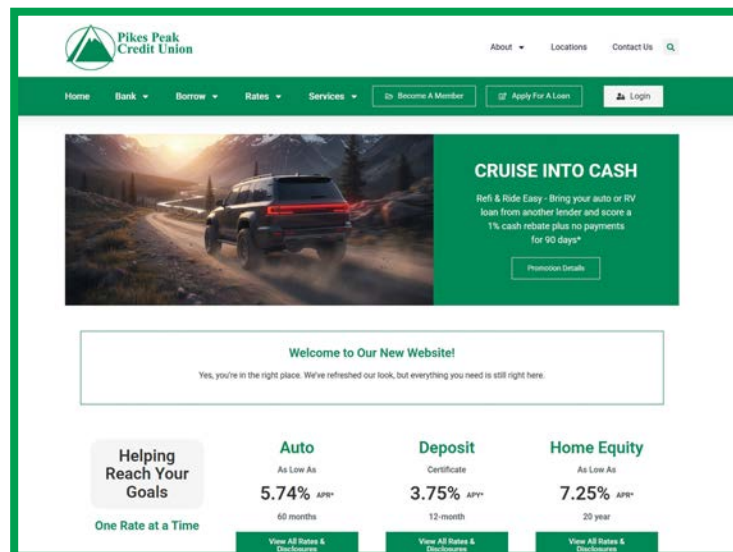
Pikes Peak Credit Union

About ▾ Locations Contact Us

Home Bank ▾ Borrow ▾ Rates ▾ Services ▾ Become A Member Apply For A Loan Login

CRUISE INTO CASH

Refi & Ride Easy - Bring your auto or RV loan from another lender and score a 1% cash rebate plus no payments for 90 days*

Promotion Details

Welcome to Our New Website!

Yes, you're in the right place. We've refreshed our look, but everything you need is still right here.

Helping Reach Your Goals

One Rate at a Time

Auto
As Low As
5.74% APR*
60 months
View All Rates & Disclosures

Deposit
Certificate
3.75% APY*
12-month
View All Rates & Disclosures

Home Equity
As Low As
7.25% APR*
20 year
View All Rates & Disclosures